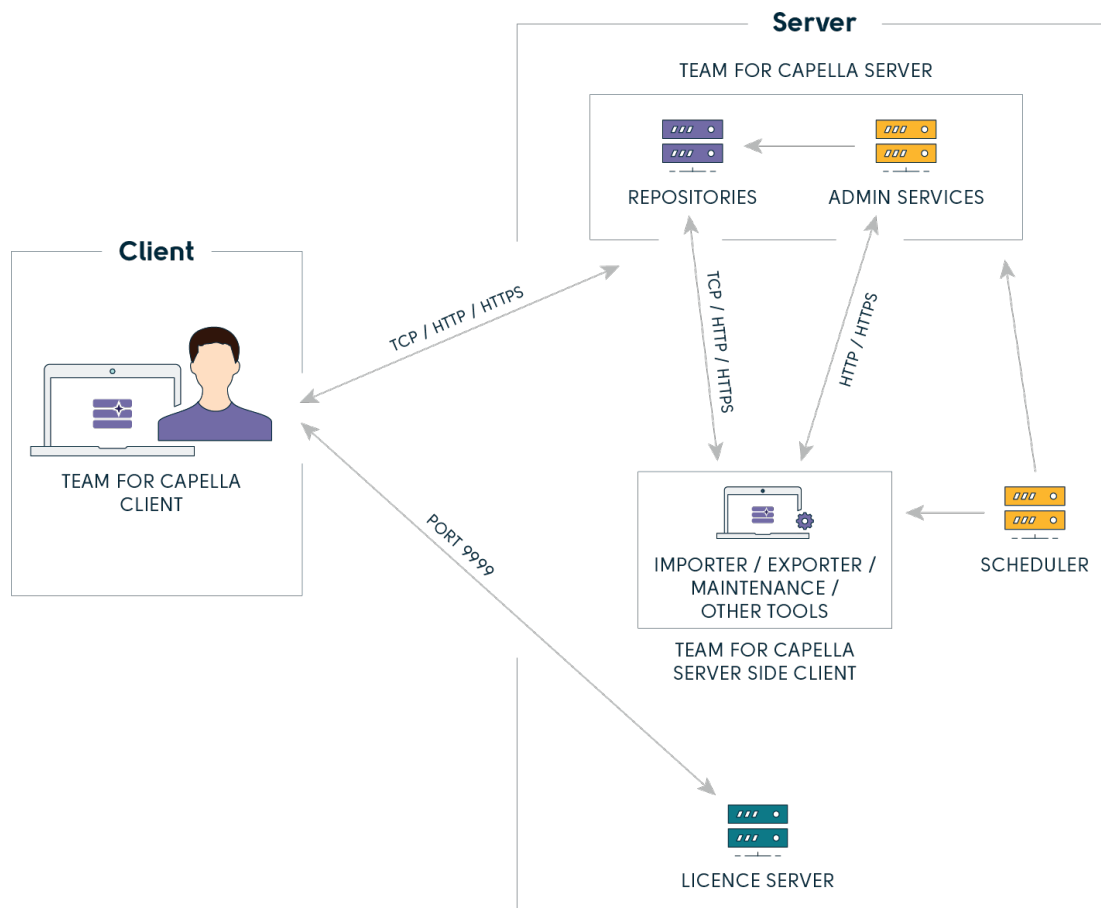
Server

TEAM FOR CAPELLA SERVER

REPOSITORIES

ADMIN SERVICES

Client

TCP / HTTP / HTTPS

TCP / HTTP / HTTPS

HTTP / HTTPS

TEAM FOR CAPELLA CLIENT

PORT 9999

IMPORTER / EXPORTER / MAINTENANCE / OTHER TOOLS

SCHEDULER

TEAM FOR CAPELLA SERVER SIDE CLIENT

LICENCE SERVER